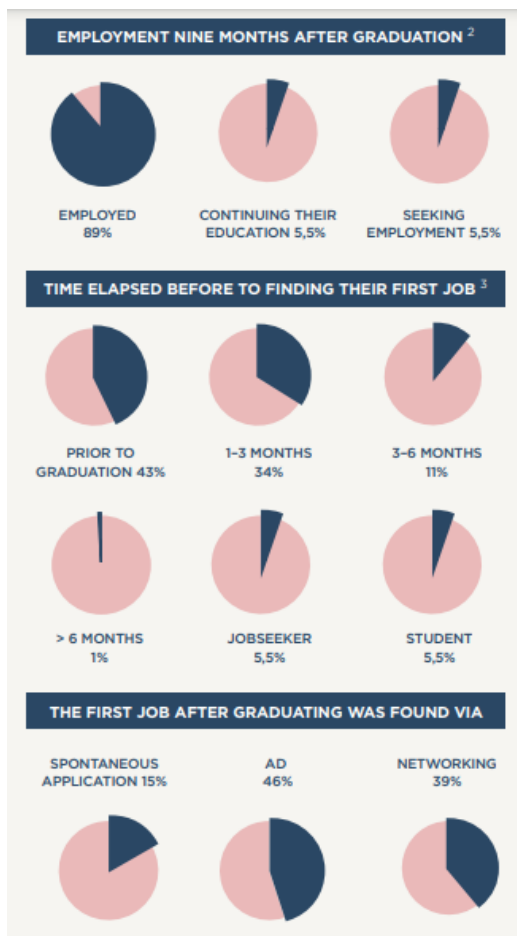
EMPLOYMENT NINE MONTHS AFTER GRADUATION $^2$

EMPLOYED
89%

CONTINUING THEIR EDUCATION 5,5%

SEEKING EMPLOYMENT 5,5%

TIME ELAPSED BEFORE TO FINDING THEIR FIRST JOB $^3$

PRIOR TO GRADUATION 43%

1–3 MONTHS
34%

3–6 MONTHS
11%

> 6 MONTHS
1%

JOBSEEKER
5,5%

STUDENT
5,5%

THE FIRST JOB AFTER GRADUATING WAS FOUND VIA

SPONTANEOUS APPLICATION 15%

AD
46%

NETWORKING
39%